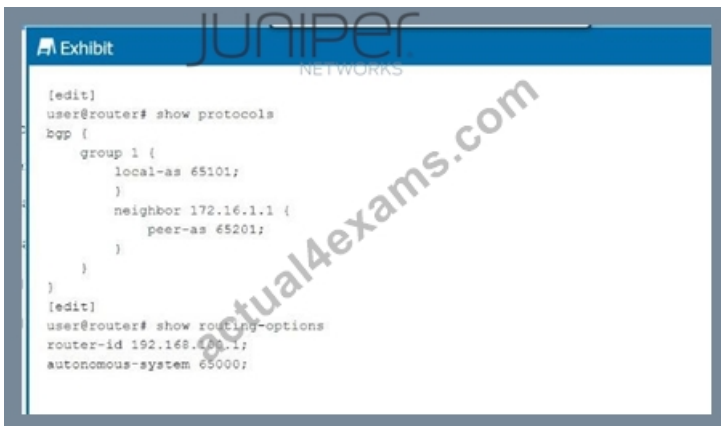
Exhibit

JUNIPer NETWORKS

actual4exams.com

[edit]
user@router# show protocols
bgp {
    group 1 {
        local-as 65101;
        }
        neighbor 172.16.1.1 {
            peer-as 65201;
        }
    }
}
[edit]
user@router# show routing-options
router-id 192.168.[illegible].1;
autonomous-system 65000;